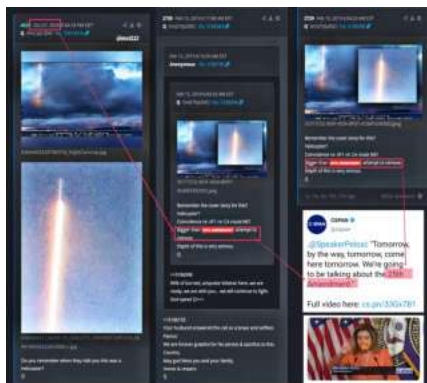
@SpeakerPelosi "Tomorrow, by the way, tomorrow, come here tomorrow. We're going to be talking about the 25th amendment."

Full video here: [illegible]

Remember the cover story for this?
Helicopter?
Coincidence re: AF1 or C-a-i-vial-le?
Bigger than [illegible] attempt to remove.
Depth of this is very serious.

Anonymous

Remember the cover story for this?
Helicopter?
Bigger than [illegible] attempt to remove.
Depth of this is very serious.

Do you remember when they told you this was a helicopter?